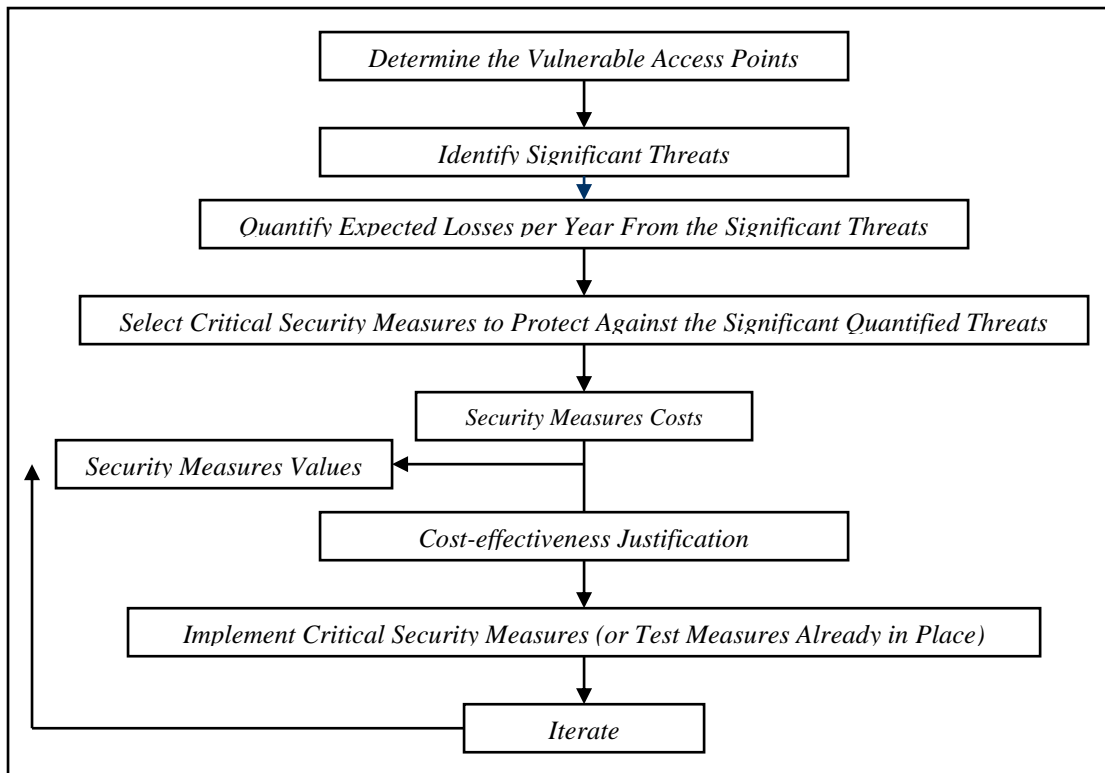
Determine the Vulnerable Access Points

Identify Significant Threats

Quantify Expected Losses per Year From the Significant Threats

Select Critical Security Measures to Protect Against the Significant Quantified Threats

Security Measures Costs

Security Measures Values

Cost-effectiveness Justification

Implement Critical Security Measures (or Test Measures Already in Place)

Iterate